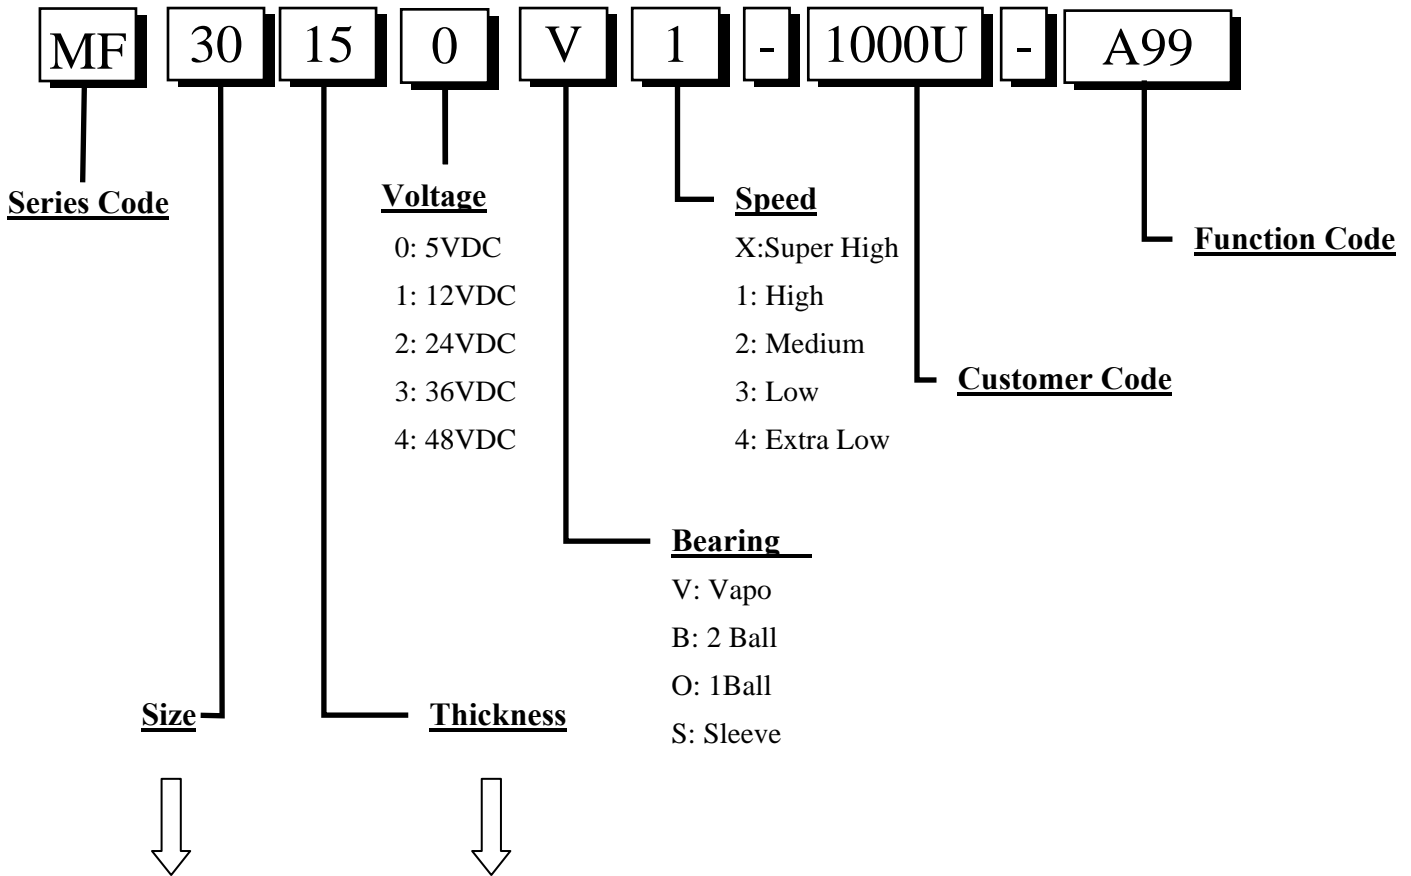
MF 30 15 0 V 1 - 1000U - A99

Series Code

Voltage
0: 5VDC
1: 12VDC
2: 24VDC
3: 36VDC
4: 48VDC

Speed
X:Super High
1: High
2: Medium
3: Low
4: Extra Low

Function Code

Customer Code

Bearing
V: Vapo
B: 2 Ball
O: 1Ball
S: Sleeve

Size

Thickness